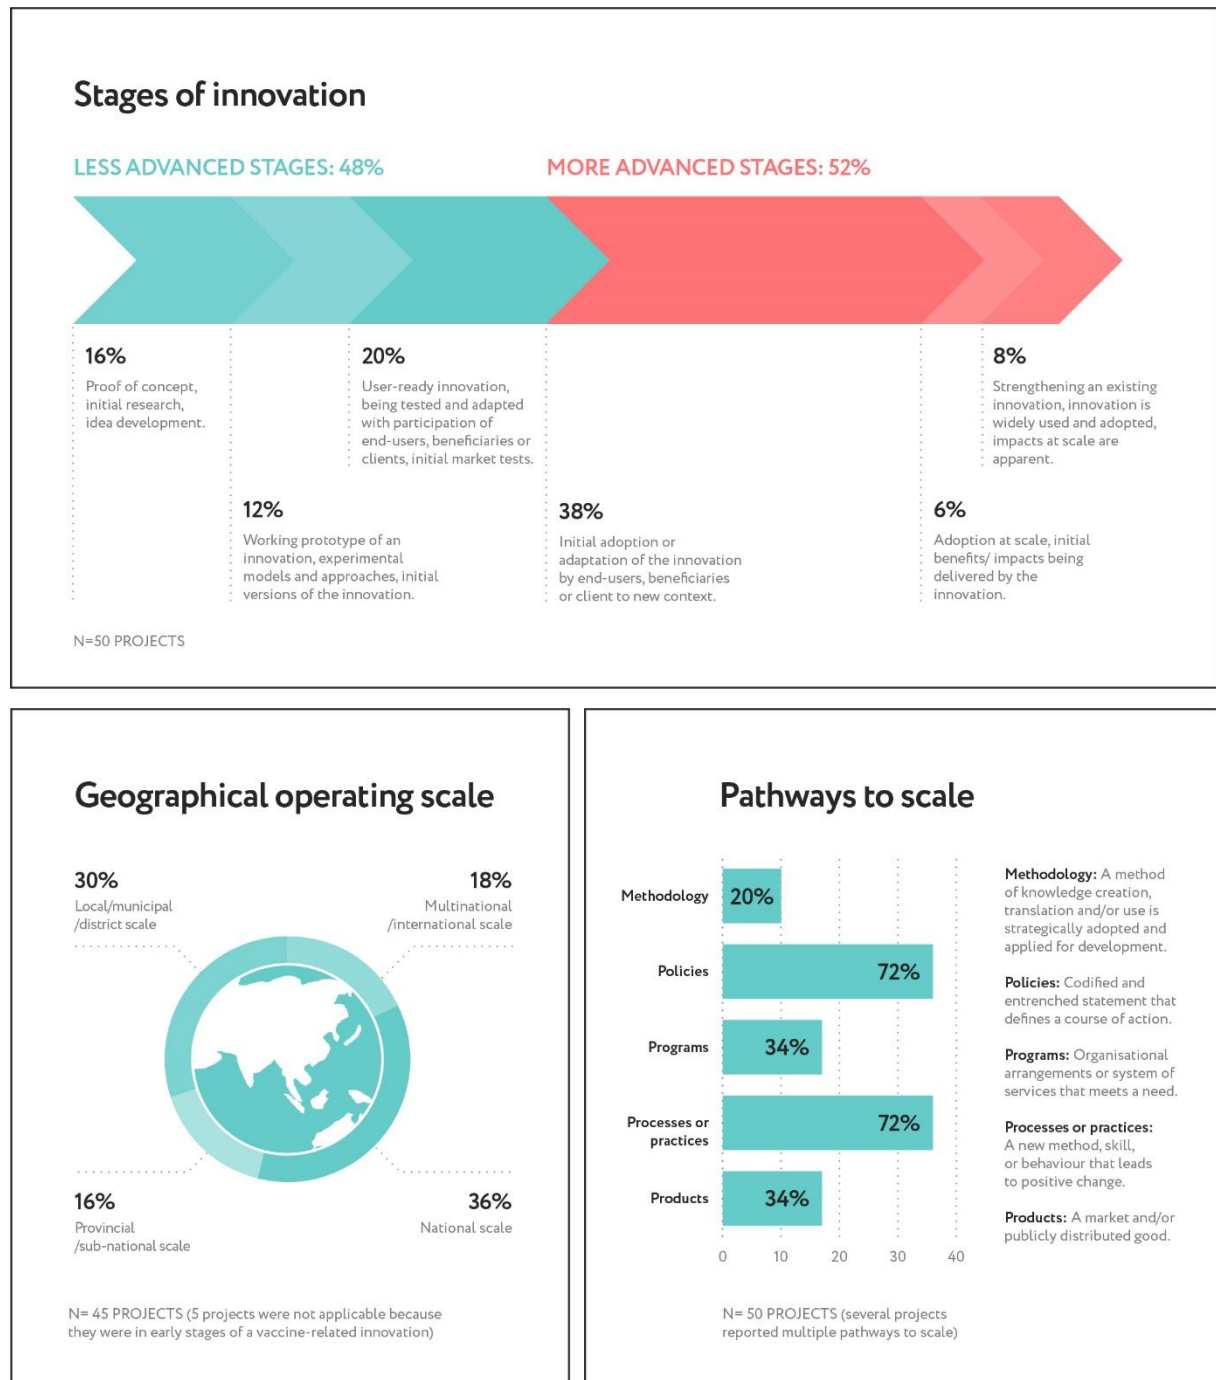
Stages of innovation

LESS ADVANCED STAGES: 48%

MORE ADVANCED STAGES: 52%

16%
Proof of concept, initial research, idea development.

20%
User-ready innovation, being tested and adapted with participation of end-users, beneficiaries or clients, initial market tests.

8%
Strengthening an existing innovation, innovation is widely used and adopted, impacts at scale are apparent.

12%
Working prototype of an innovation, experimental models and approaches, initial versions of the innovation.

38%
Initial adoption or adaptation of the innovation by end-users, beneficiaries or client to new context.

6%
Adoption at scale, initial benefits/ impacts being delivered by the innovation.

N=50 PROJECTS

Geographical operating scale

30%
Local/municipal /district scale

18%
Multinational /international scale

16%
Provincial /sub-national scale

36%
National scale

N= 45 PROJECTS (5 projects were not applicable because they were in early stages of a vaccine-related innovation)

Pathways to scale

Methodology 20%
Policies 72%
Programs 34%
Processes or practices 72%
Products 34%

0 10 20 30 40

Methodology: A method of knowledge creation, translation and/or use is strategically adopted and applied for development.

Policies: Codified and entrenched statement that defines a course of action.

Programs: Organisational arrangements or system of services that meets a need.

Processes or practices: A new method, skill, or behaviour that leads to positive change.

Products: A market and/or publicly distributed good.

N= 50 PROJECTS (several projects reported multiple pathways to scale)